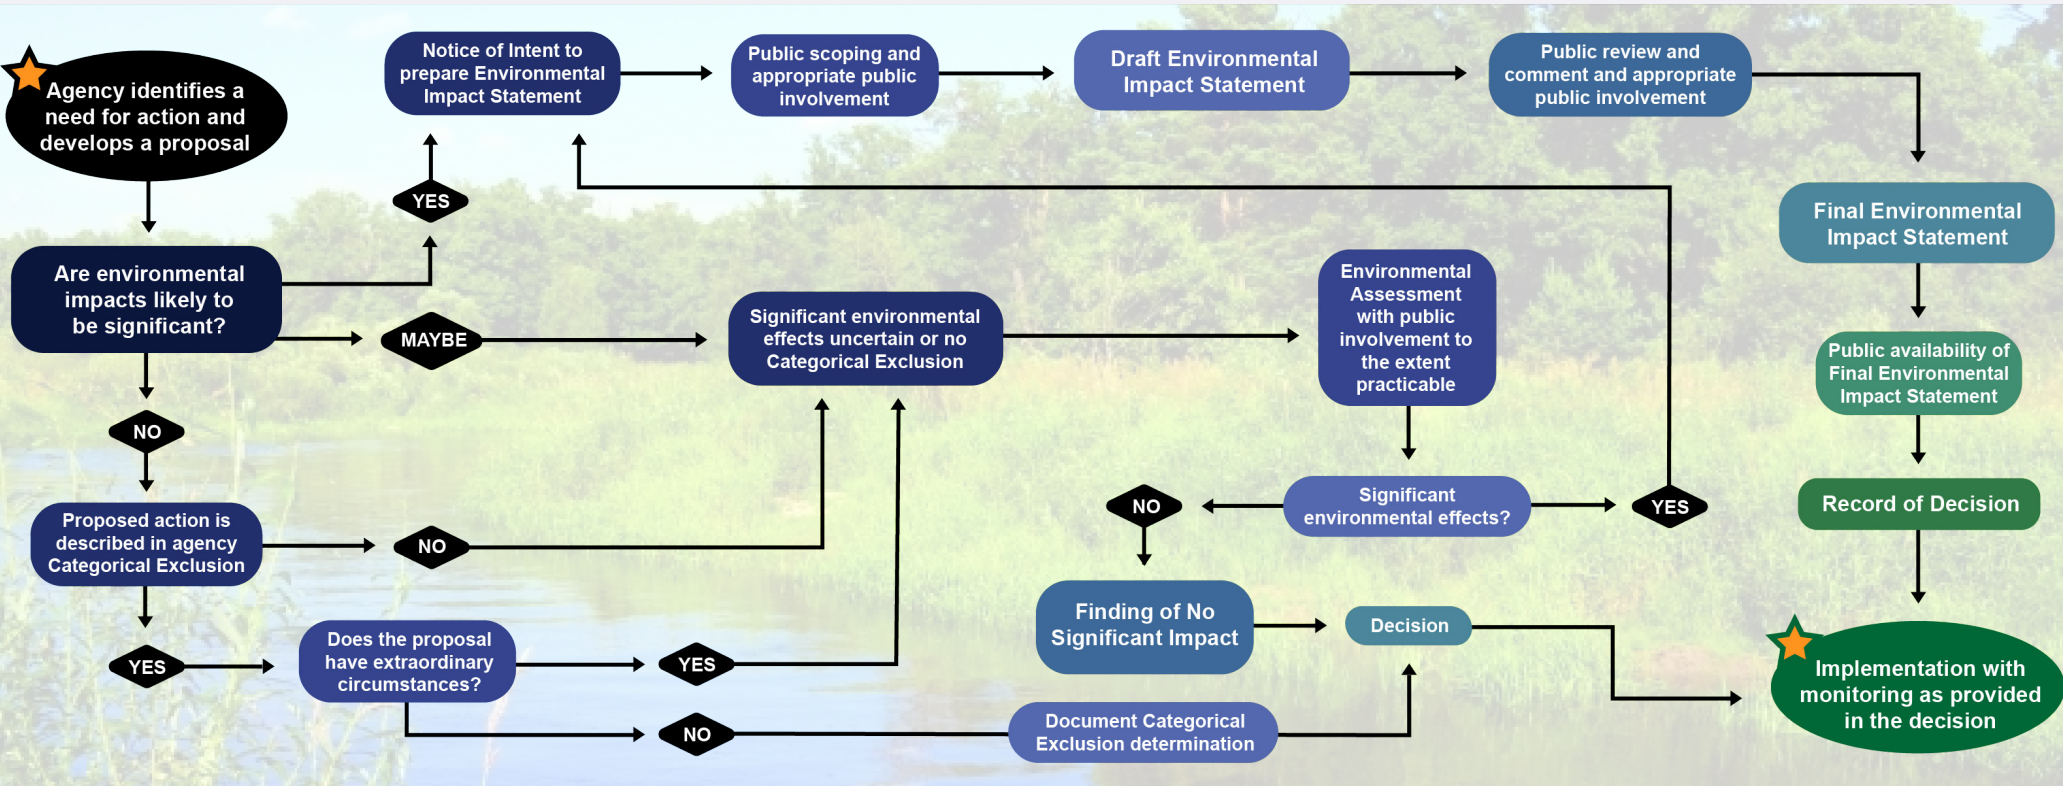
Agency identifies a need for action and develops a proposal

Notice of Intent to prepare Environmental Impact Statement

Public scoping and appropriate public involvement

Draft Environmental Impact Statement

Public review and comment and appropriate public involvement

YES

Are environmental impacts likely to be significant?

MAYBE

Significant environmental effects uncertain or no Categorical Exclusion

Environmental Assessment with public involvement to the extent practicable

Final Environmental Impact Statement

Public availability of Final Environmental Impact Statement

NO

Proposed action is described in agency Categorical Exclusion

NO

NO

Significant environmental effects?

YES

Record of Decision

Finding of No Significant Impact

Decision

YES

Does the proposal have extraordinary circumstances?

YES

NO

Document Categorical Exclusion determination

Implementation with monitoring as provided in the decision